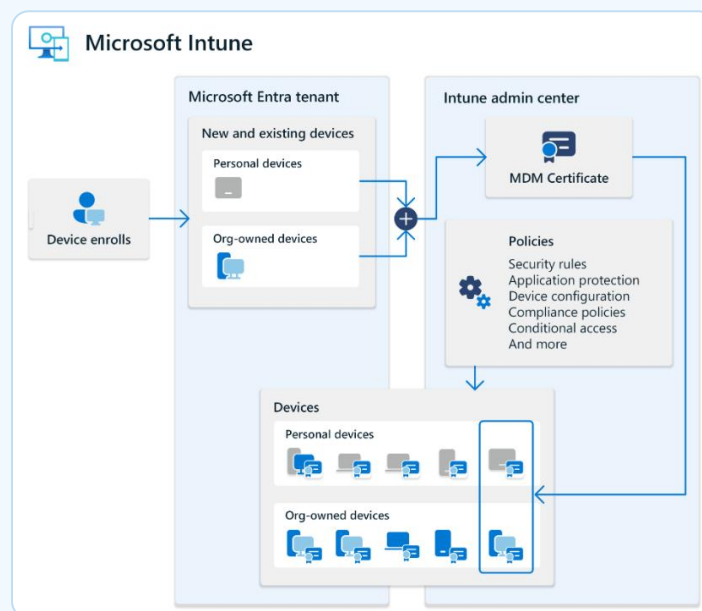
Microsoft Intune

Microsoft Entra tenant

New and existing devices

Personal devices

Org-owned devices

Device enrolls

Intune admin center

MDM Certificate

Policies

Security rules
Application protection
Device configuration
Compliance policies
Conditional access
And more

Devices

Personal devices

Org-owned devices